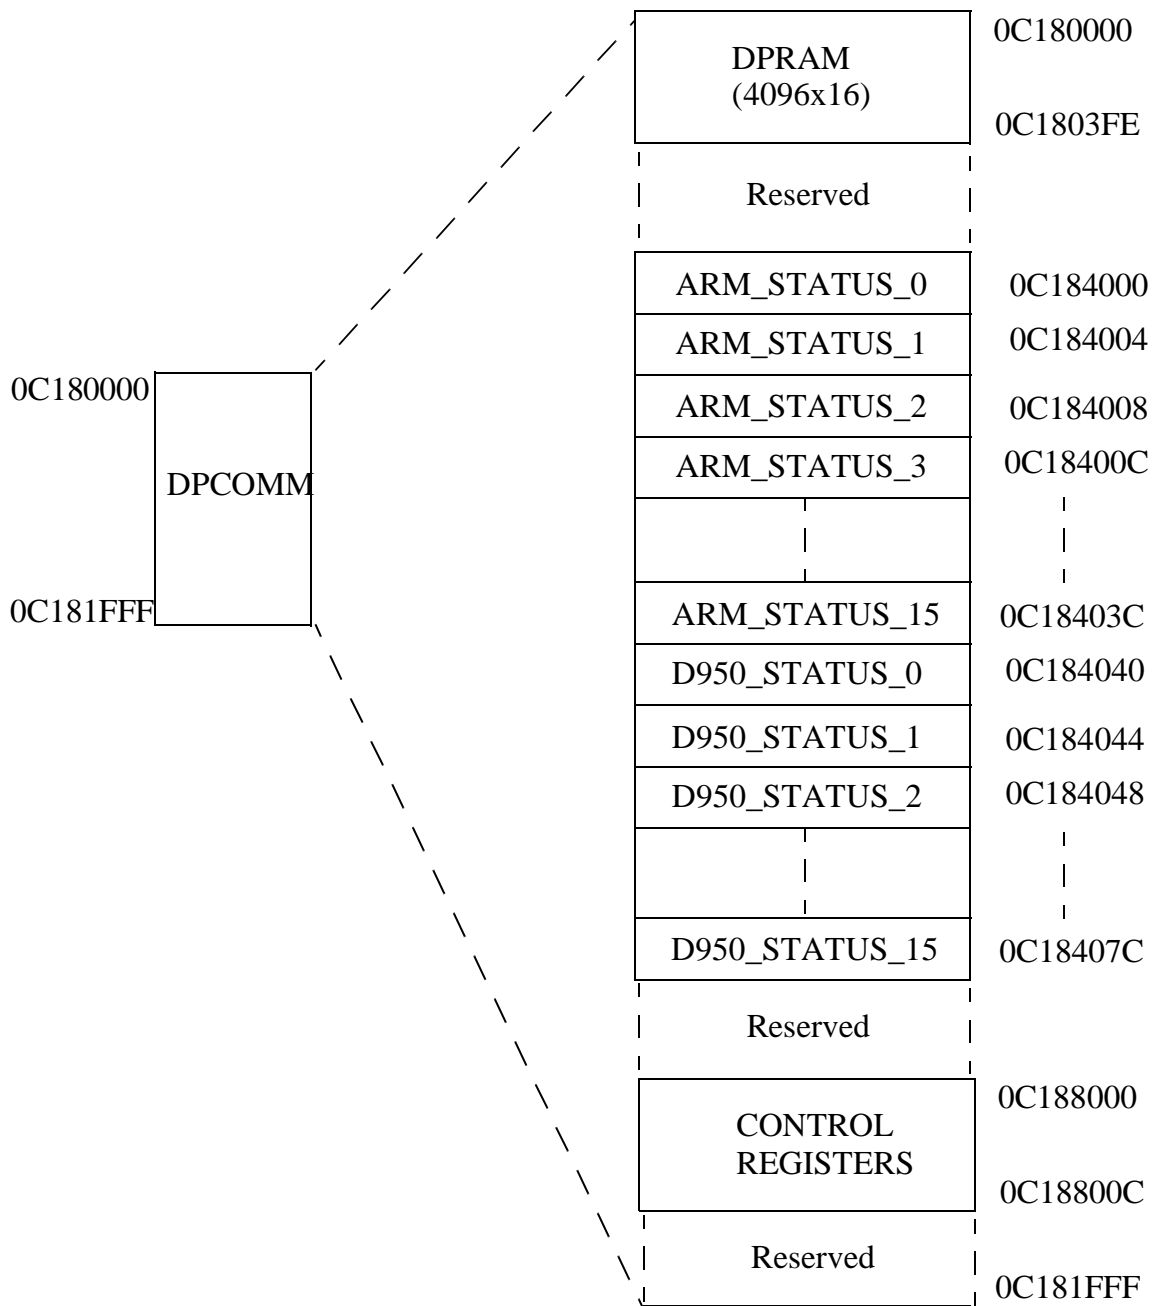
DPRAM
(4096x16)

0C180000

0C1803FE

Reserved

ARM_STATUS_0 0C184000

ARM_STATUS_1 0C184004

ARM_STATUS_2 0C184008

ARM_STATUS_3 0C18400C

0C180000

DPCOMM

0C181FFF

ARM_STATUS_15 0C18403C

D950_STATUS_0 0C184040

D950_STATUS_1 0C184044

D950_STATUS_2 0C184048

D950_STATUS_15 0C18407C

Reserved

CONTROL
REGISTERS

0C188000

0C18800C

Reserved

0C181FFF